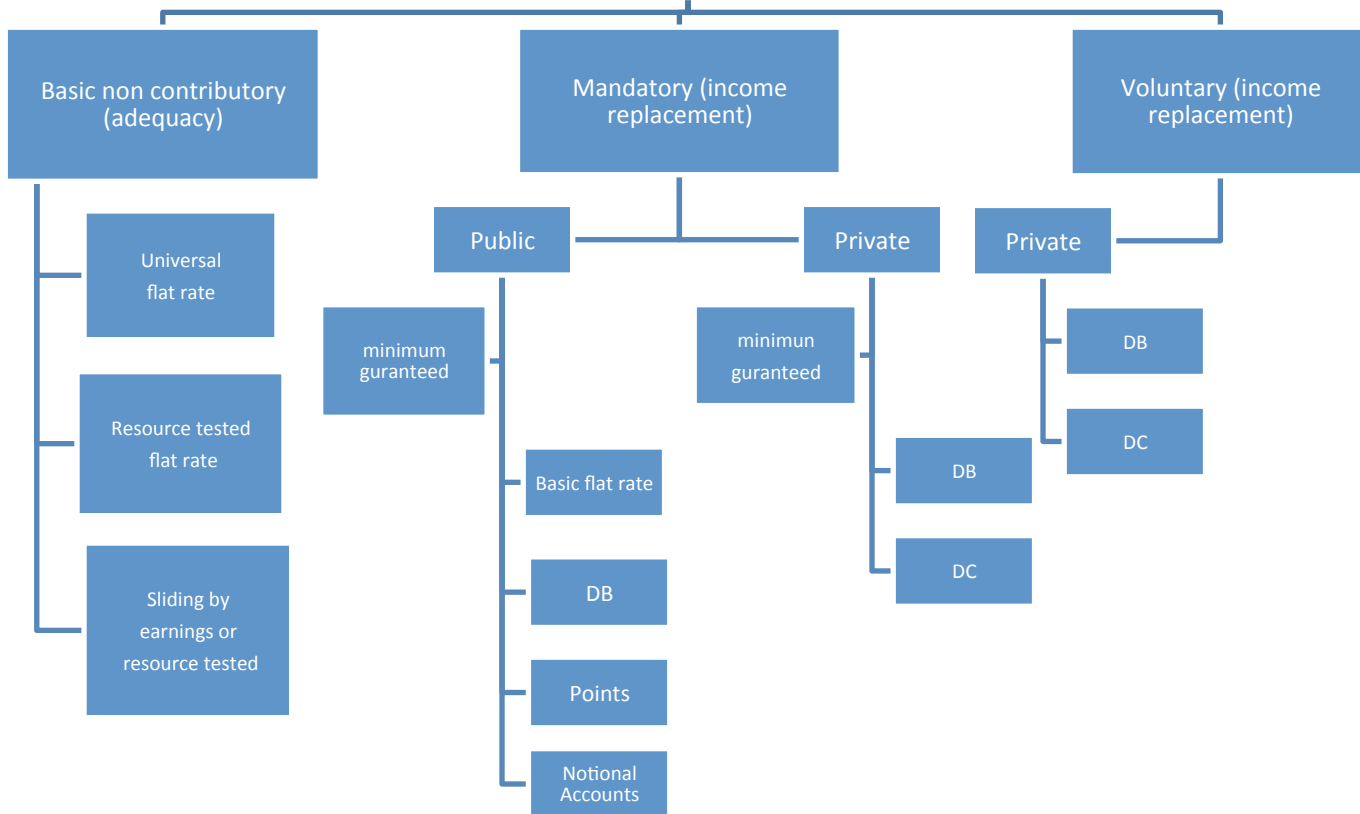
Basic non contributory (adequacy)

Universal flat rate

Resource tested flat rate

Sliding by earnings or resource tested

Mandatory (income replacement)

Public

minimum guranteed

Basic flat rate

DB

Points

Notional Accounts

Private

minimun guranteed

DB

DC

Voluntary (income replacement)

Private

DB

DC